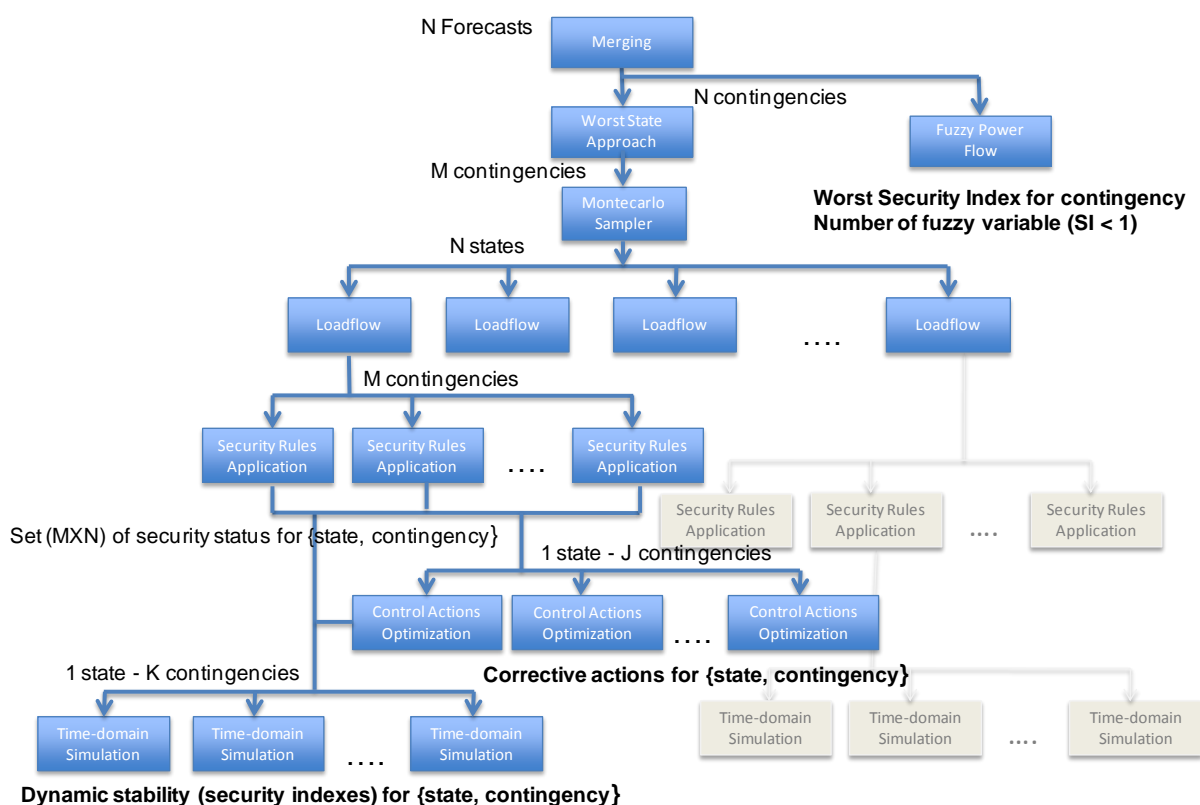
N Forecasts

Merging

N contingencies

Worst State Approach

Fuzzy Power Flow

M contingencies

Montecarlo Sampler

Worst Security Index for contingency
Number of fuzzy variable (SI < 1)

N states

Loadflow

Loadflow

Loadflow

....

Loadflow

M contingencies

Security Rules Application

Security Rules Application

....

Security Rules Application

Security Rules Application

Security Rules Application

....

Security Rules Application

Set (MXN) of security status for {state, contingency}

1 state - J contingencies

Control Actions Optimization

Control Actions Optimization

....

Control Actions Optimization

1 state - K contingencies

Corrective actions for {state, contingency}

Time-domain Simulation

Time-domain Simulation

....

Time-domain Simulation

Time-domain Simulation

Time-domain Simulation

....

Time-domain Simulation

Dynamic stability (security indexes) for {state, contingency}